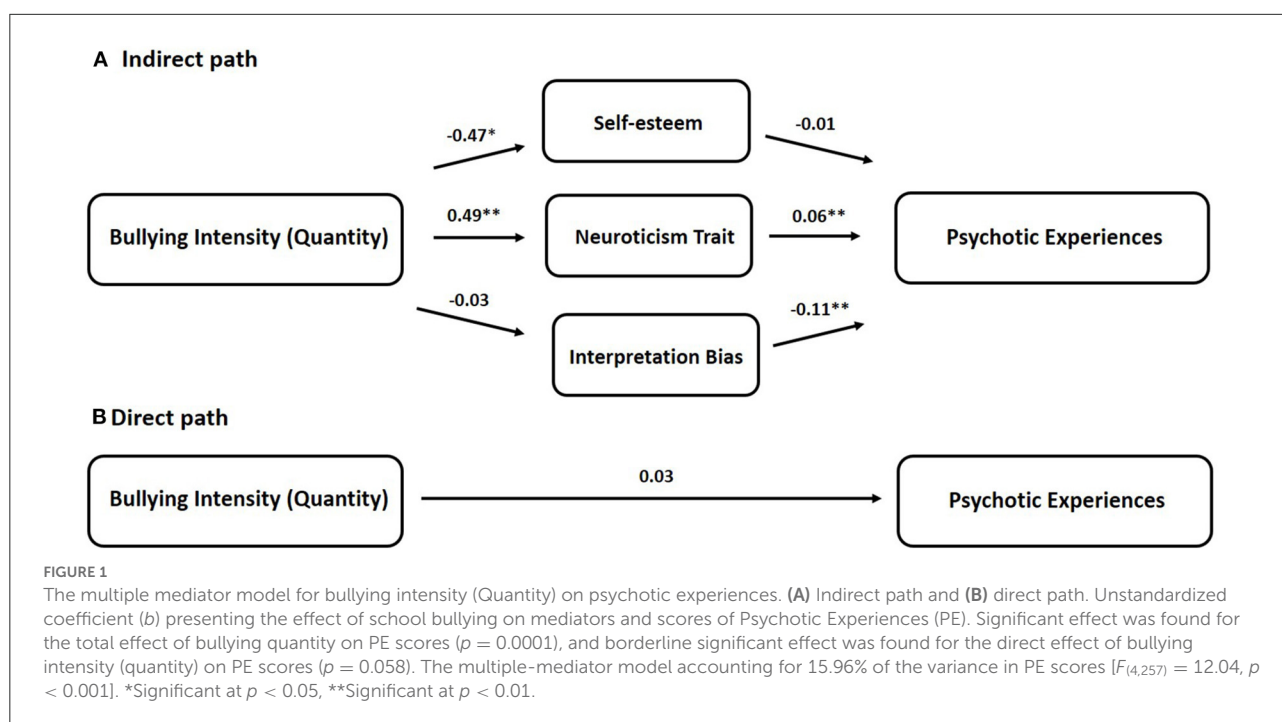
A Indirect path

-0.47*

Self-esteem

-0.01

Bullying Intensity (Quantity)

0.49**

Neuroticism Trait

0.06**

Psychotic Experiences

-0.03

Interpretation Bias

-0.11**

B Direct path

Bullying Intensity (Quantity)

0.03

Psychotic Experiences

FIGURE 1

The multiple mediator model for bullying intensity (Quantity) on psychotic experiences. **(A)** Indirect path and **(B)** direct path. Unstandardized coefficient (*b*) presenting the effect of school bullying on mediators and scores of Psychotic Experiences (PE). Significant effect was found for the total effect of bullying quantity on PE scores ($p = 0.0001$), and borderline significant effect was found for the direct effect of bullying intensity (quantity) on PE scores ($p = 0.058$). The multiple-mediator model accounting for 15.96% of the variance in PE scores [$F_{(4,257)} = 12.04$, $p < 0.001$]. *Significant at $p < 0.05$, **Significant at $p < 0.01$.